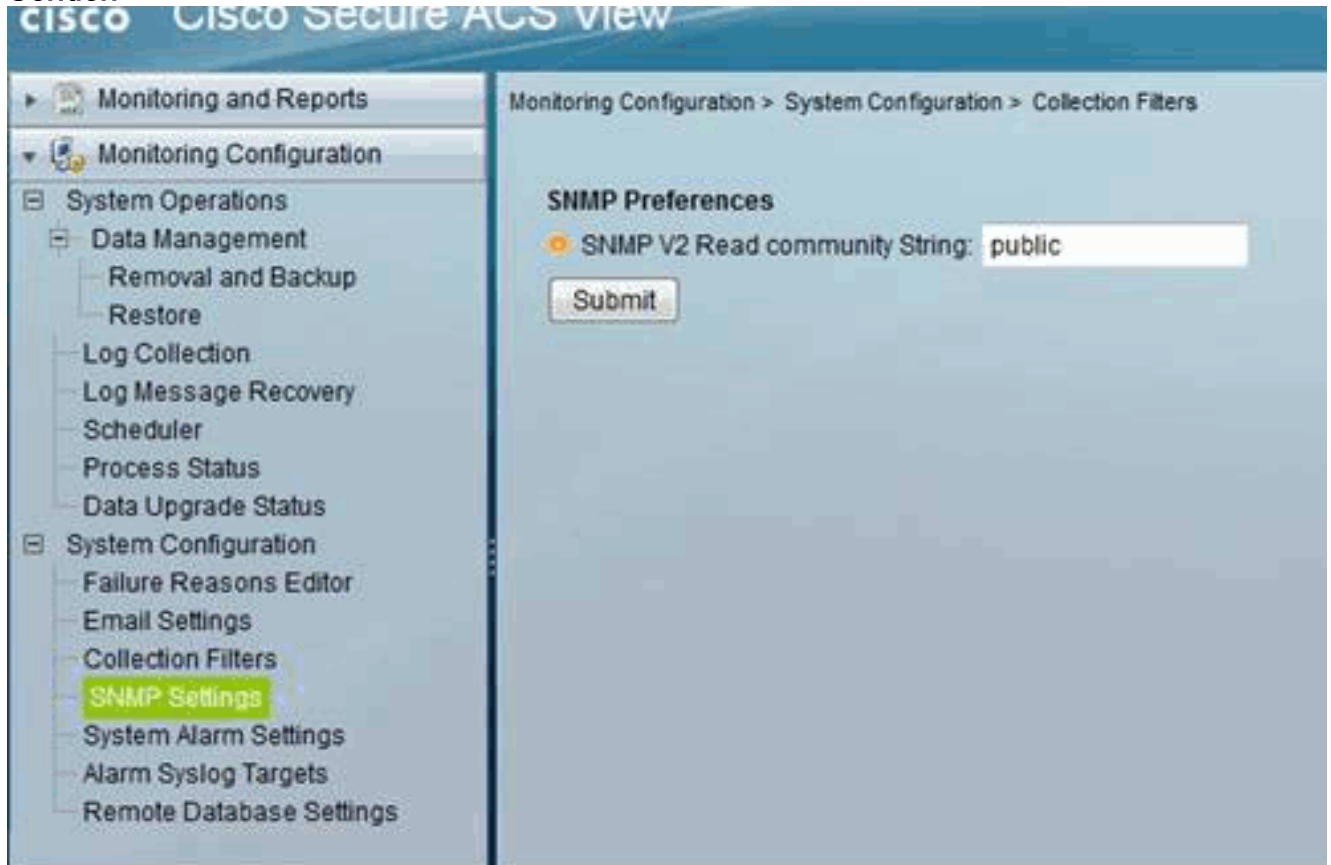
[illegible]
cisco Cisco Secure ACS View

Monitoring and Reports
Monitoring Configuration
System Operations
Data Management
Removal and Backup
Restore
Log Collection
Log Message Recovery
Scheduler
Process Status
Data Upgrade Status
System Configuration
Failure Reasons Editor
Email Settings
Collection Filters
SNMP Settings
System Alarm Settings
Alarm Syslog Targets
Remote Database Settings

Monitoring Configuration > System Configuration > Collection Filters

SNMP Preferences
SNMP V2 Read community String: public
Submit